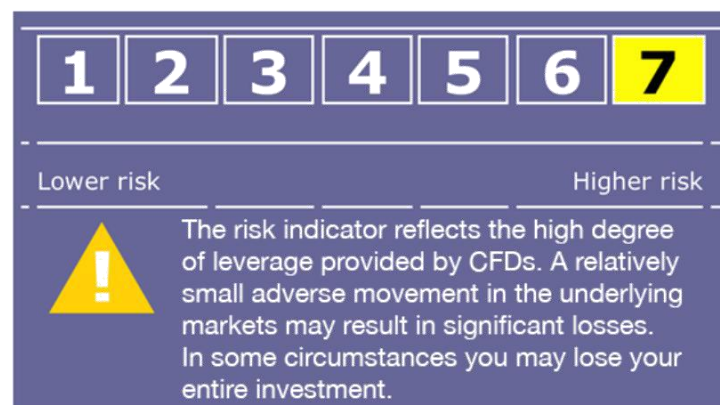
1 2 3 4 5 6 7

Lower risk Higher risk

!

The risk indicator reflects the high degree of leverage provided by CFDs. A relatively small adverse movement in the underlying markets may result in significant losses. In some circumstances you may lose your entire investment.